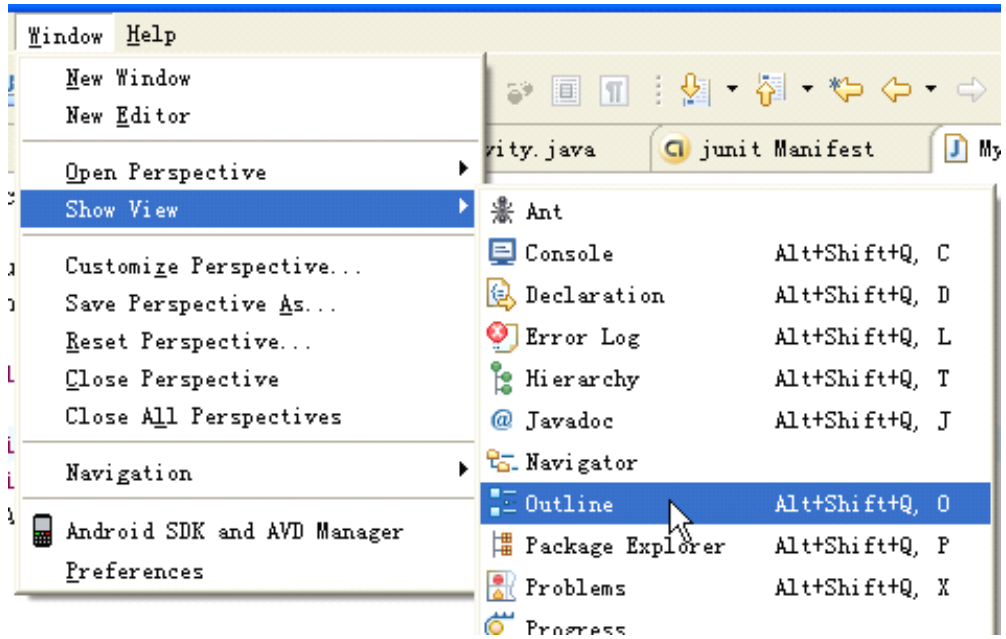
Window Help

New Window
New Editor

Open Perspective
Show View

Customize Perspective...
Save Perspective As...
Reset Perspective...
Close Perspective
Close All Perspectives

Navigation

Android SDK and AVD Manager
Preferences

vity.java
junit Manifest
My

Ant
Console Alt+Shift+Q, C
Declaration Alt+Shift+Q, D
Error Log Alt+Shift+Q, L
Hierarchy Alt+Shift+Q, T
Javadoc Alt+Shift+Q, J
Navigator
Outline Alt+Shift+Q, O
Package Explorer Alt+Shift+Q, P
Problems Alt+Shift+Q, X
Progress